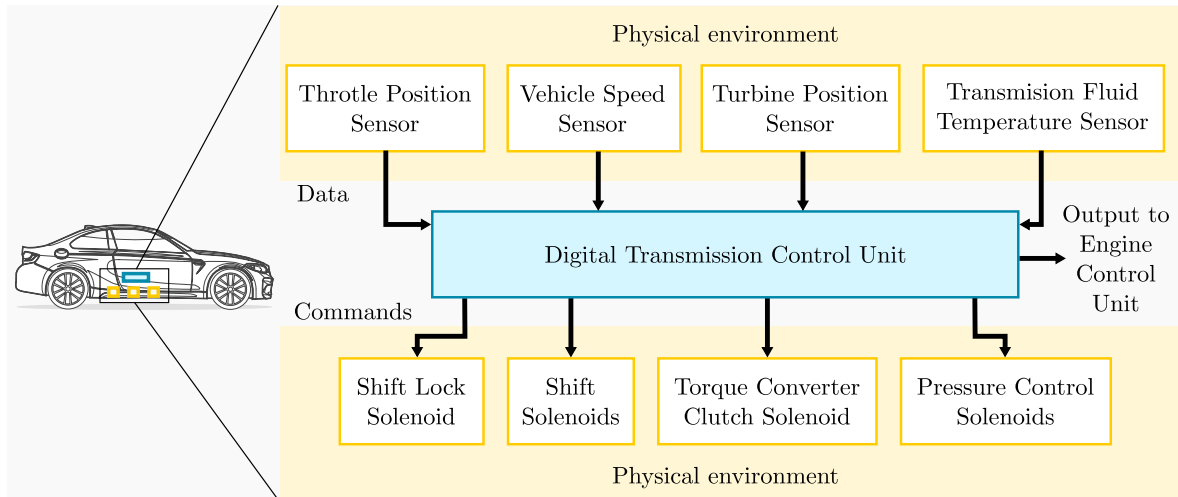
Physical environment

Throtle Position Sensor

Vehicle Speed Sensor

Turbine Position Sensor

Transmision Fluid Temperature Sensor

Data

Digital Transmission Control Unit

Output to Engine Control Unit

Commands

Shift Lock Solenoid

Shift Solenoids

Torque Converter Clutch Solenoid

Pressure Control Solenoids

Physical environment